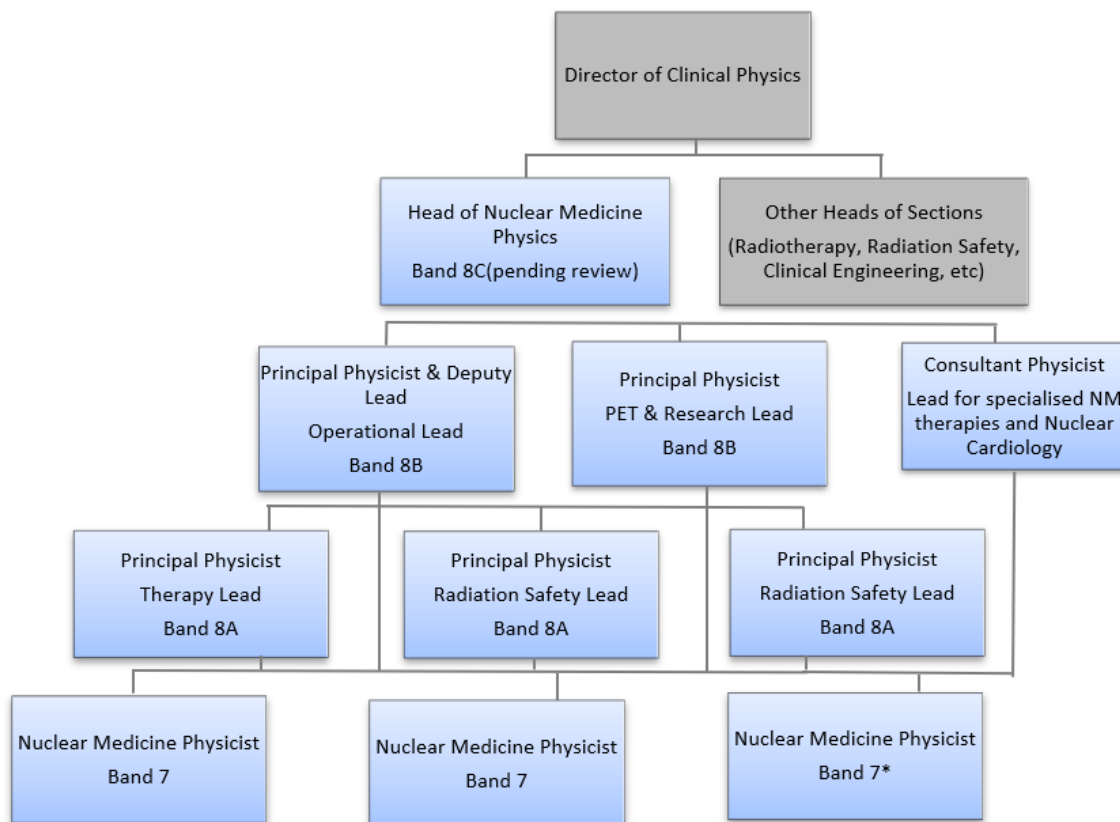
Director of Clinical Physics

Head of Nuclear Medicine Physics
Band 8C(pending review)

Other Heads of Sections
(Radiotherapy, Radiation Safety, Clinical Engineering, etc)

Principal Physicist & Deputy Lead
Operational Lead
Band 8B

Principal Physicist
PET & Research Lead
Band 8B

Consultant Physicist
Lead for specialised NM therapies and Nuclear Cardiology

Principal Physicist
Therapy Lead
Band 8A

Principal Physicist
Radiation Safety Lead
Band 8A

Principal Physicist
Radiation Safety Lead
Band 8A

Nuclear Medicine Physicist
Band 7

Nuclear Medicine Physicist
Band 7

Nuclear Medicine Physicist
Band 7*